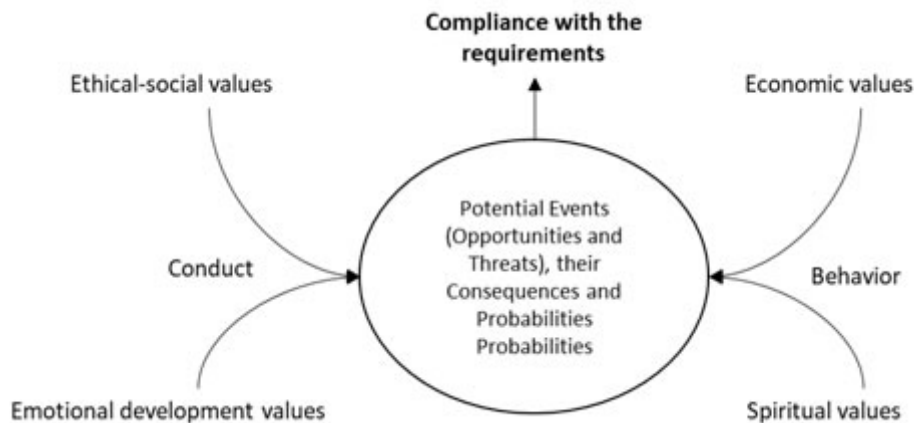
Compliance with the requirements

Ethical-social values

Economic values

Conduct

Potential Events (Opportunities and Threats), their Consequences and Probabilities Probabilities

Behavior

Emotional development values

Spiritual values